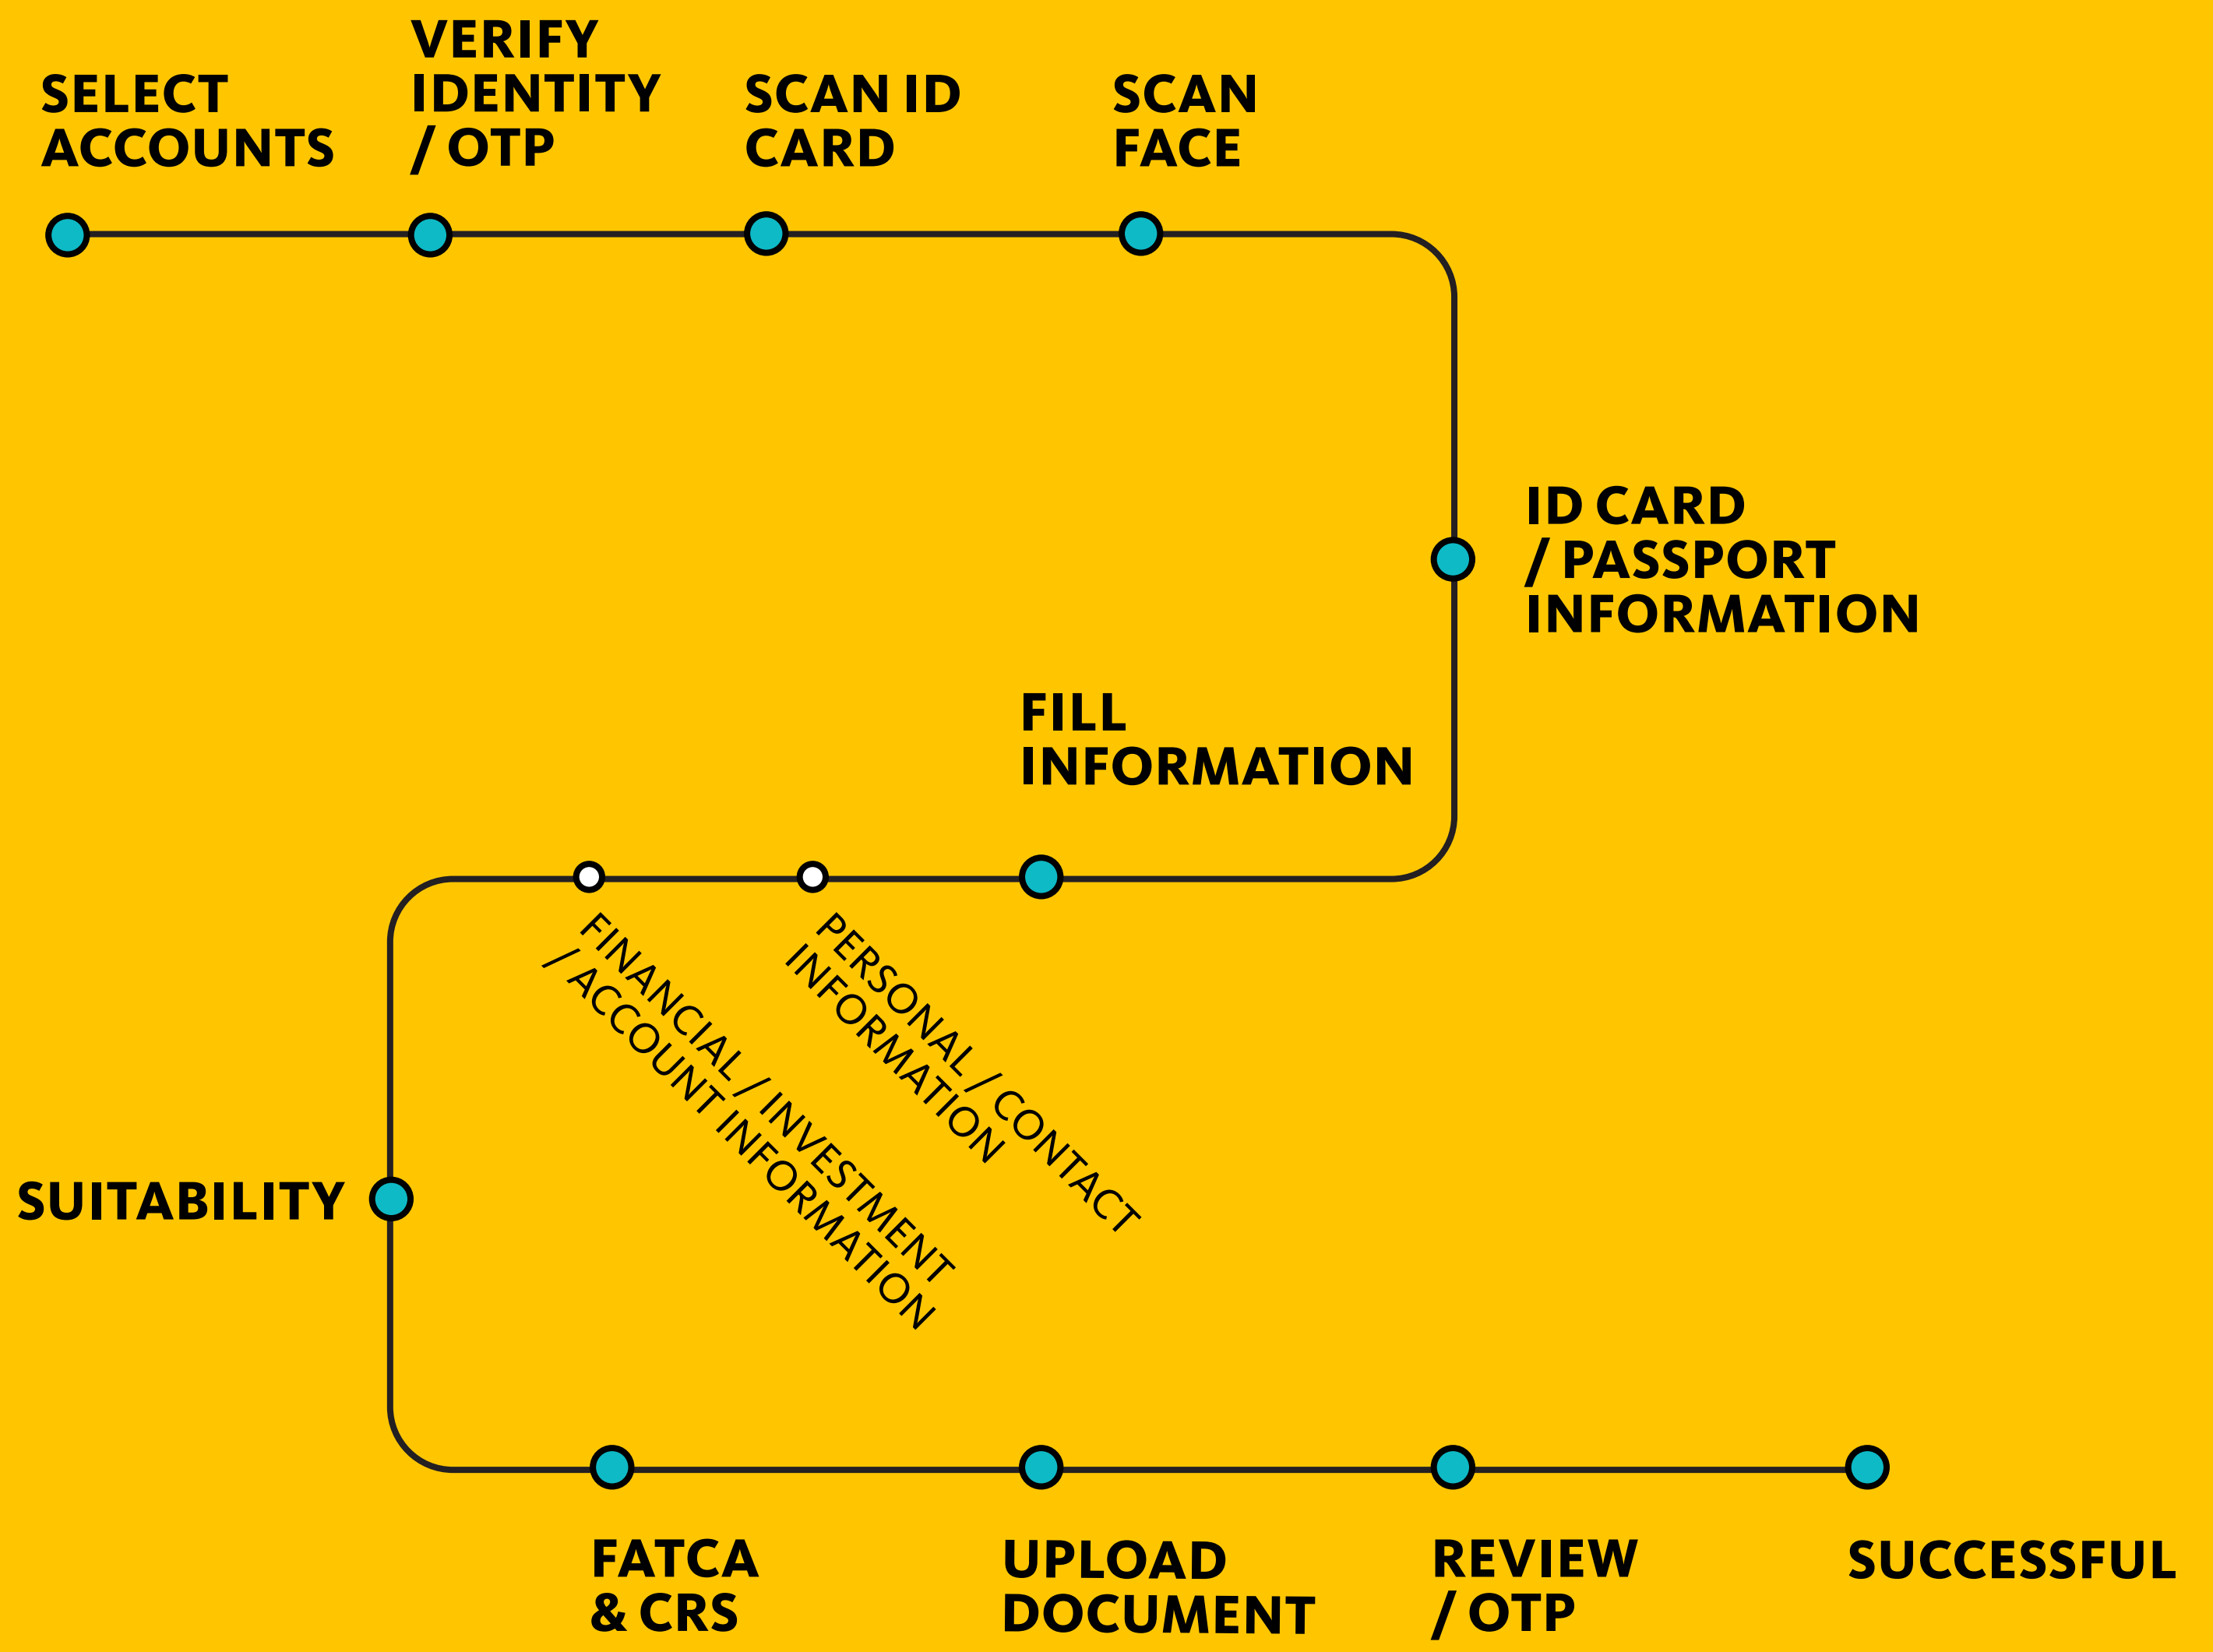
SELECT ACCOUNTS

VERIFY IDENTITY / OTP

SCAN ID CARD

SCAN FACE

ID CARD / PASSPORT INFORMATION

FILL INFORMATION

PERSONAL / CONTACT INFORMATION

FINANCIAL / INVESTMENT / ACCOUNT INFORMATION

SUITABILITY

FATCA & CRS

UPLOAD DOCUMENT

REVIEW / OTP

SUCCESSFUL